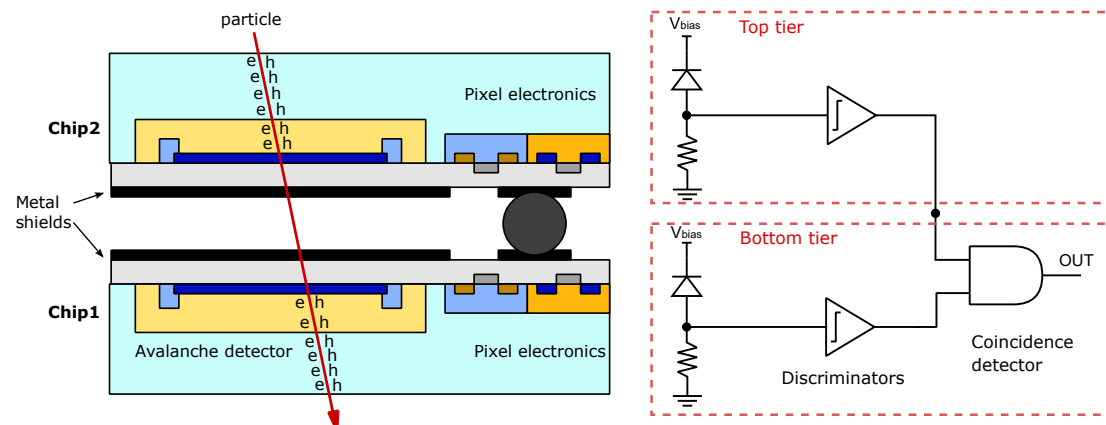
particle

e h
e h
e h
e h
e h
e h

Pixel electronics

Chip2

Metal shields

Chip1

e h
e h
e h
e h
e h
e h

Avalanche detector

Pixel electronics

$V_{bias}$

Top tier

$V_{bias}$

Bottom tier

OUT

Discriminators

Coincidence detector